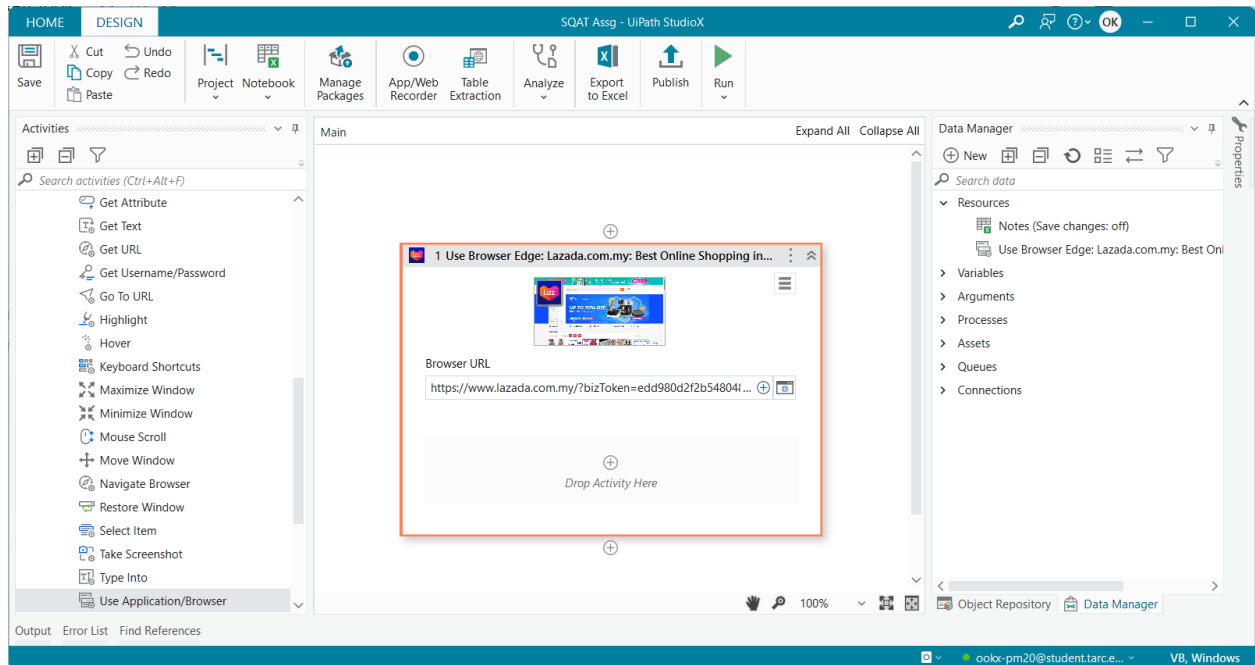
HOME DESIGN SQAT Assg - UiPath StudioX OK

Save Cut Copy Paste Undo Redo Project Notebook Manage Packages App/Web Recorder Table Extraction Analyze Export to Excel Publish Run

Activities

Search activities (Ctrl+Alt+F)

Get Attribute
Get Text
Get URL
Get Username/Password
Go To URL
Highlight
Hover
Keyboard Shortcuts
Maximize Window
Minimize Window
Mouse Scroll
Move Window
Navigate Browser
Restore Window
Select Item
Take Screenshot
Type Into
Use Application/Browser

Main Expand All Collapse All

1 Use Browser Edge: Lazada.com.my: Best Online Shopping in...

Browser URL

https://www.lazada.com.my/?bizToken=edd980d2f2b54804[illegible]

Drop Activity Here

100%

Data Manager

New

Search data

Resources
Notes (Save changes: off)
Use Browser Edge: Lazada.com.my: Best Onl
Variables
Arguments
Processes
Assets
Queues
Connections

Object Repository Data Manager

Properties

Output Error List Find References

ookx-pm20@student.tarc.e... VB, Windows